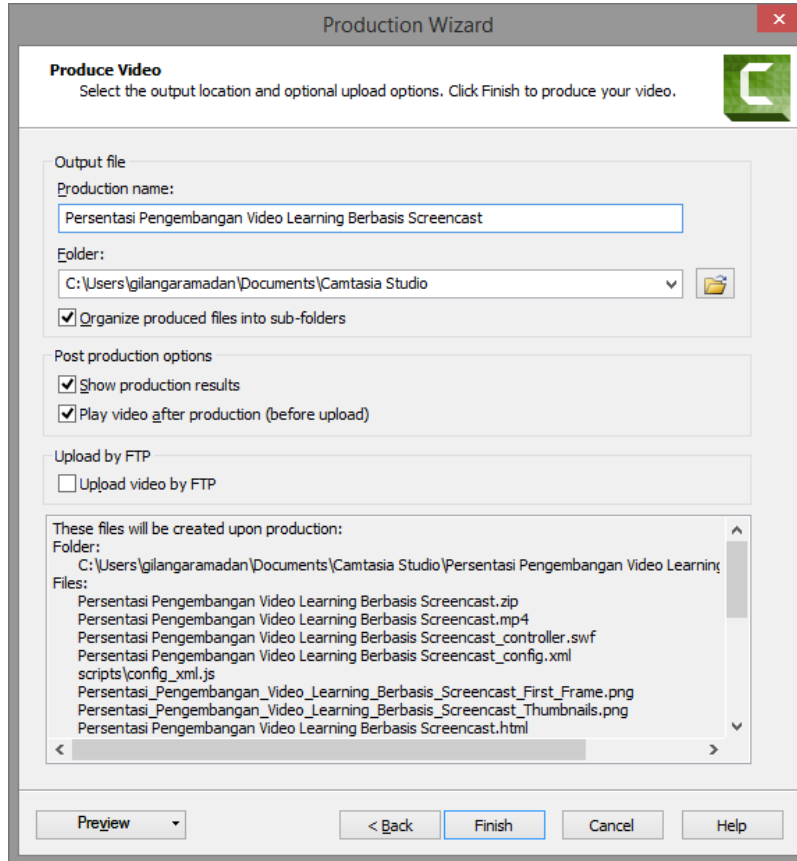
Production Wizard

Produce Video
Select the output location and optional upload options. Click Finish to produce your video.

Output file
Production name:
Persentasi Pengembangan Video Learning Berbasis Screencast
Folder:
C:\Users\gilangaramadan\Documents\Camtasia Studio
Organize produced files into sub-folders

Post production options
Show production results
Play video after production (before upload)

Upload by FTP
Upload video by FTP

These files will be created upon production:
Folder:
C:\Users\gilangaramadan\Documents\Camtasia Studio\Persentasi Pengembangan Video Learning
Files:
Persentasi Pengembangan Video Learning Berbasis Screencast.zip
Persentasi Pengembangan Video Learning Berbasis Screencast.mp4
Persentasi Pengembangan Video Learning Berbasis Screencast_controller.swf
Persentasi Pengembangan Video Learning Berbasis Screencast_config.xml
scripts\config_xml.js
Persentasi_Pengembangan_Video_Learning_Berbasis_Screencast_First_Frame.png
Persentasi_Pengembangan_Video_Learning_Berbasis_Screencast_Thumbnails.png
Persentasi Pengembangan Video Learning Berbasis Screencast.html

Preview
< Back
Finish
Cancel
Help